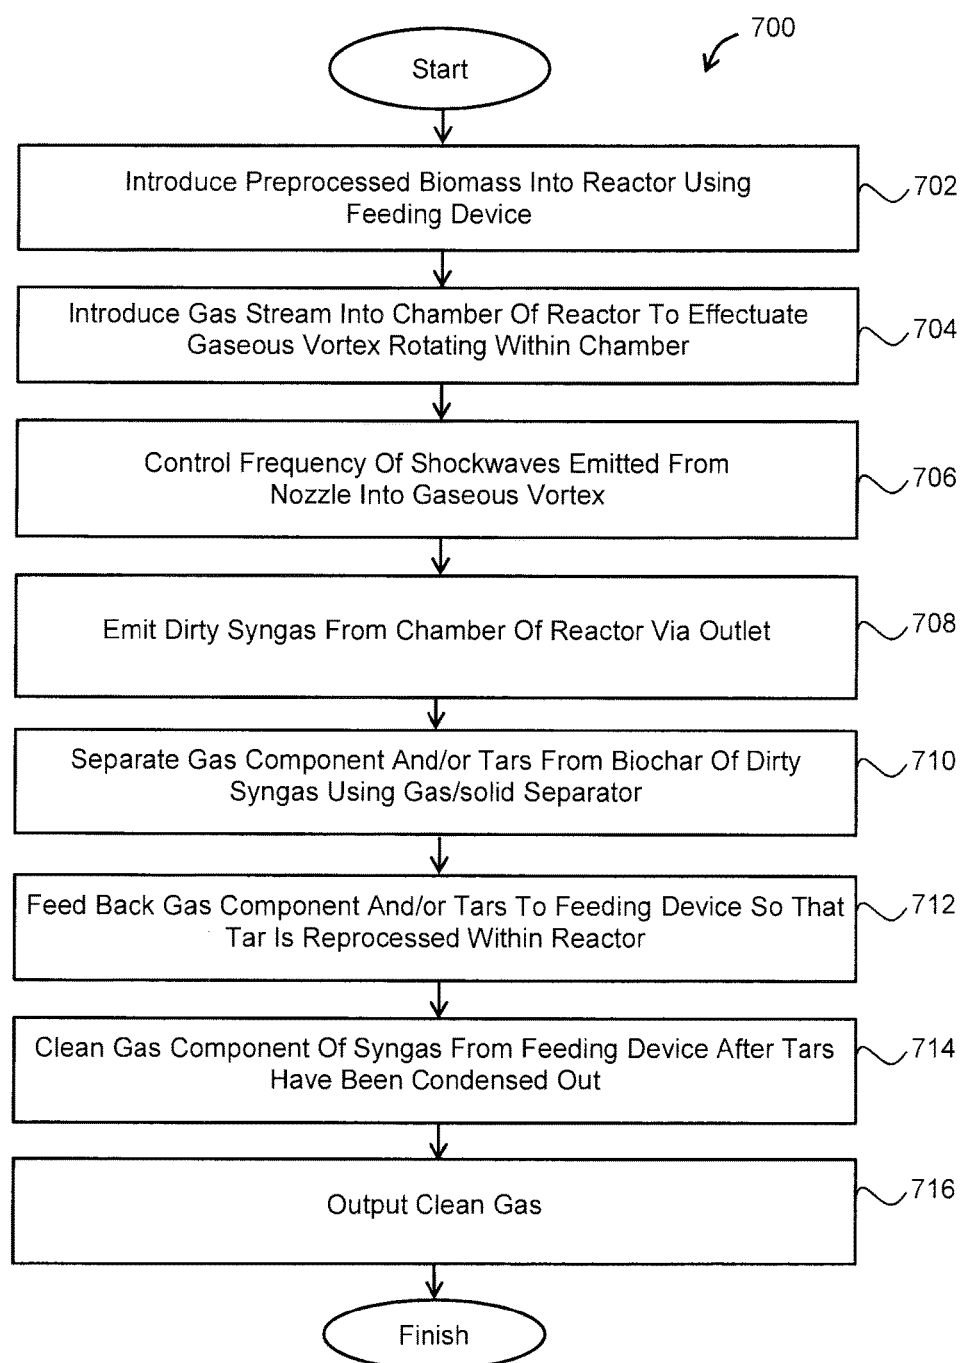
700

Start

Introduce Preprocessed Biomass Into Reactor Using Feeding Device

702

Introduce Gas Stream Into Chamber Of Reactor To Effectuate Gaseous Vortex Rotating Within Chamber

704

Control Frequency Of Shockwaves Emitted From Nozzle Into Gaseous Vortex

706

Emit Dirty Syngas From Chamber Of Reactor Via Outlet

708

Separate Gas Component And/or Tars From Biochar Of Dirty Syngas Using Gas/solid Separator

710

Feed Back Gas Component And/or Tars To Feeding Device So That Tar Is Reprocessed Within Reactor

712

Clean Gas Component Of Syngas From Feeding Device After Tars Have Been Condensed Out

714

Output Clean Gas

716

Finish